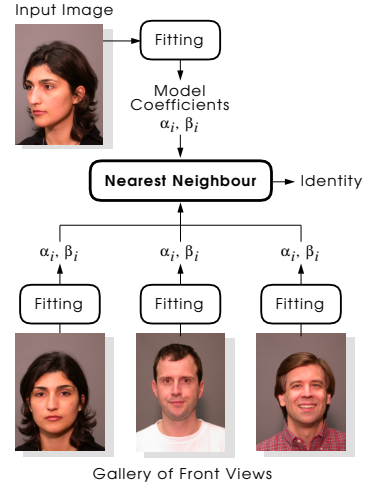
Input Image

Fitting

Model Coefficients
$\alpha_i, \beta_i$

Nearest Neighbour

Identity

$\alpha_i, \beta_i$

$\alpha_i, \beta_i$

$\alpha_i, \beta_i$

Fitting

Fitting

Fitting

Gallery of Front Views